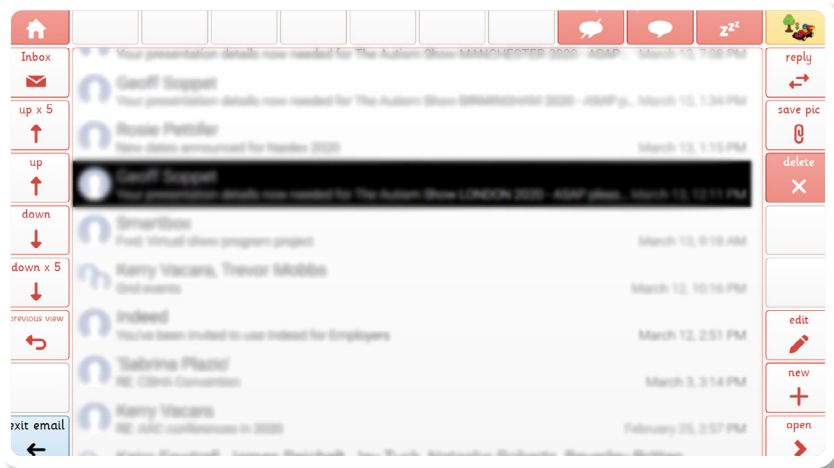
zzz

Inbox

up x 5

up

down

down x 5

previous view

exit email

Your presentation details now needed for The Autism Show MANCHESTER 2020 - ASAP... March 13, 7:08 PM

Geoff Soppet
Your presentation details now needed for The Autism Show BIRMINGHAM 2020 - ASAP p... March 13, 1:34 PM

Rosie Pettifer
New dates announced for Naidex 2020 March 13, 1:15 PM

Geoff Soppet
Your presentation details now needed for The Autism Show LONDON 2020 - ASAP pleas... March 13, 12:11 PM

Smartbox
Fwd: Virtual show program project March 13, 9:18 AM

Kerry Vacara, Trevor Mobbs
Grid events March 12, 10:16 PM

Indeed
You've been invited to use Indeed for Employers March 12, 2:51 PM

'Sabrina Plazio'
RE: CSHA Convention March 3, 3:14 PM

Kerry Vacara
RE: AAC conferences in 2020 February 25, 2:57 PM

reply

save pic

delete

edit

new

open